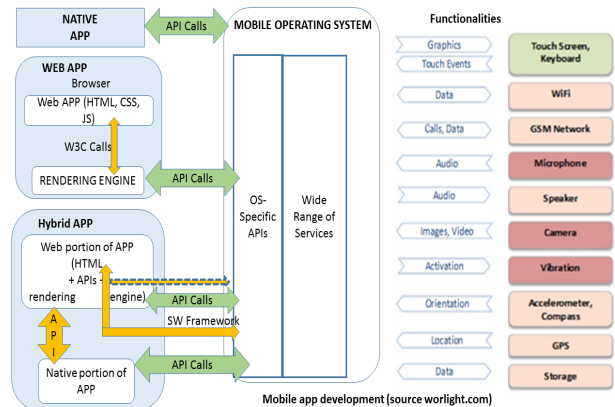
NATIVE APP

API Calls

MOBILE OPERATING SYSTEM

WEB APP

Browser

Web APP (HTML, CSS, JS)

W3C Calls

RENDERING ENGINE

API Calls

OS-Specific APIs

Wide Range of Services

Hybrid APP

Web portion of APP (HTML + APIs + rendering engine)

API Calls

SW Framework

A
P
I

Native portion of APP

API Calls

Functionalities

Graphics

Touch Events

Touch Screen, Keyboard

Data

WiFi

Calls, Data

GSM Network

Audio

Microphone

Audio

Speaker

Images, Video

Camera

Activation

Vibration

Orientation

Accelerometer, Compass

Location

GPS

Data

Storage

Mobile app development (source worlight.com)